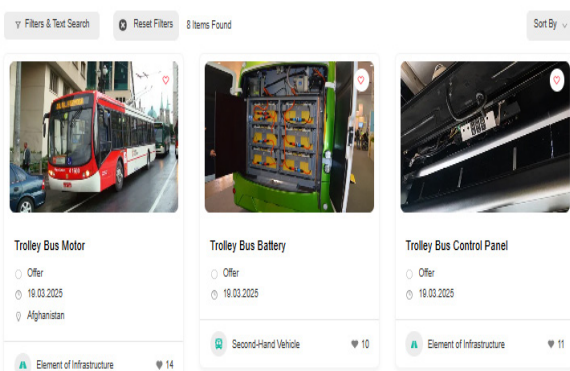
Filters & Text Search

Reset Filters

8 Items Found

Sort By

Trolley Bus Motor

Offer

19.03.2025

Afghanistan

Element of Infrastructure

14

Trolley Bus Battery

Offer

19.03.2025

Second-Hand Vehicle

10

Trolley Bus Control Panel

Offer

19.03.2025

Element of Infrastructure

11